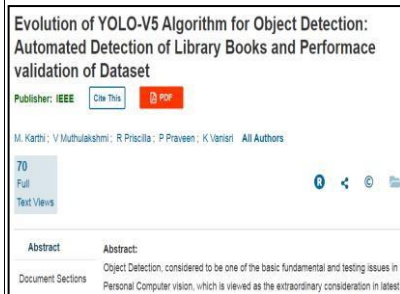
Evolution of YOLO-V5 Algorithm for Object Detection: Automated Detection of Library Books and Performace validation of Dataset

Publisher: IEEE

Cite This

PDF

M. Karthi ; V Muthulakshmi ; R Priscilla ; P Praveen ; K Vanisri All Authors

70
Full
Text Views

Abstract

Document Sections

Abstract:

Object Detection, considered to be one of the basic fundamental and testing issues in Personal Computer vision, which is viewed as the extraordinary consideration in latest